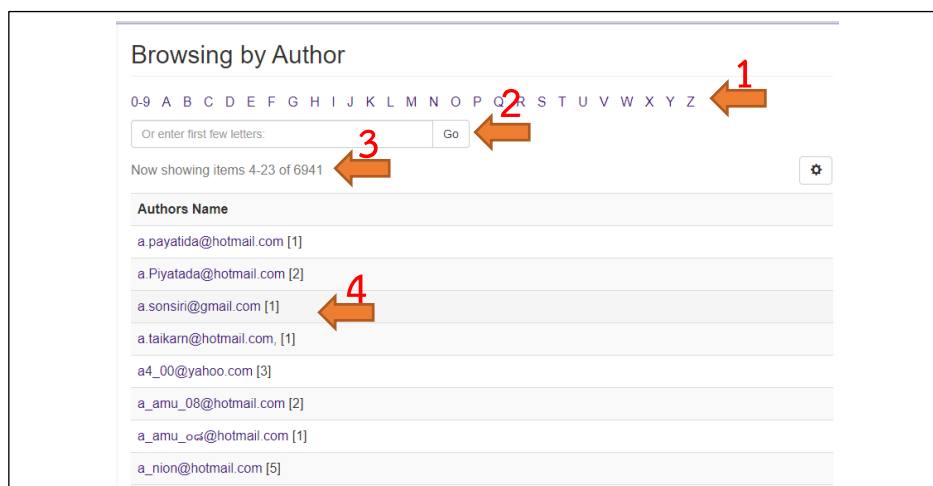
Browsing by Author

0-9 A B C D E F G H I J K L M N O P Q R S T U V W X Y Z

1

Or enter first few letters: Go

2

Now showing items 4-23 of 6941

3

| Authors Name |
|---|
| a.payatida@hotmail.com [1] |
| a.Piyatada@hotmail.com [2] |
| a.sonsiri@gmail.com [1] |
| a.taikarn@hotmail.com, [1] |
| a4_00@yahoo.com [3] |
| a_amu_08@hotmail.com [2] |
| a_amu_๐๘@hotmail.com [1] |
| a_nion@hotmail.com [5] |

4